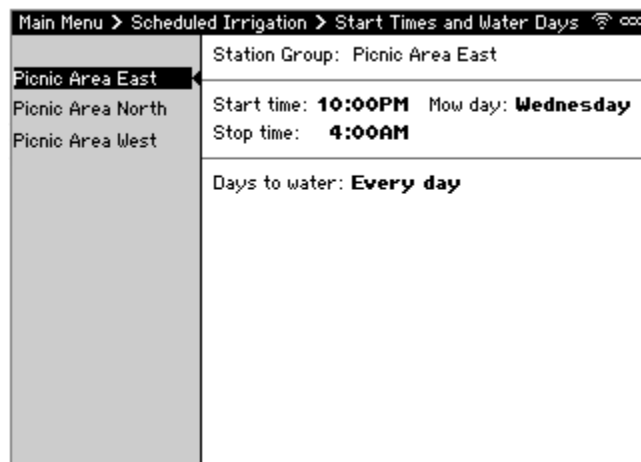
Main Menu > Scheduled Irrigation > Start Times and Water Days

Picnic Area East
Picnic Area North
Picnic Area West

Station Group: Picnic Area East

Start time: **10:00PM** Mow day: **Wednesday**
Stop time: **4:00AM**

Days to water: **Every day**